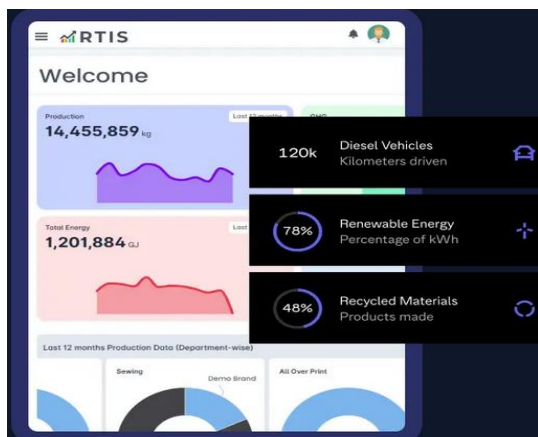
RTIS

Welcome

Production
Last 12 months
14,455,859 kg

GHG

Total Energy
Last
1,201,884 GJ

Last 12 months Production Data (Department-wise)

Sewing
Demo Brand

All Over Print

120k
Diesel Vehicles
Kilometers driven

78%
Renewable Energy
Percentage of kWh

48%
Recycled Materials
Products made